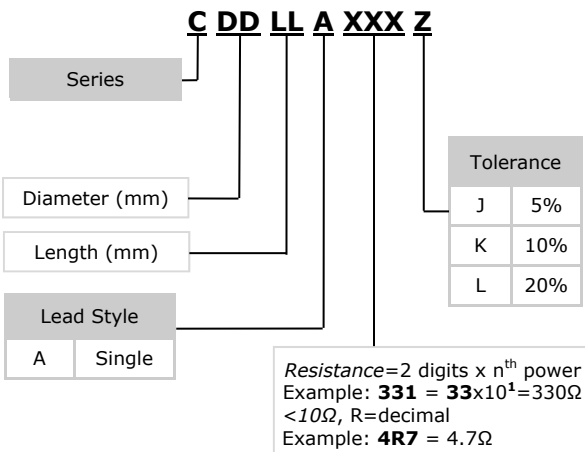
C DD LL A XXX Z

Series

Diameter (mm)

Length (mm)

| Lead Style | |
|---|---|
| A | Single |

| Tolerance | |
|---|---|
| J | 5% |
| K | 10% |
| L | 20% |

Resistance=2 digits x n$^{th}$ power
Example: **331** = **33**x10$^{1}$=330Ω
<10Ω, R=decimal
Example: **4R7** = 4.7Ω